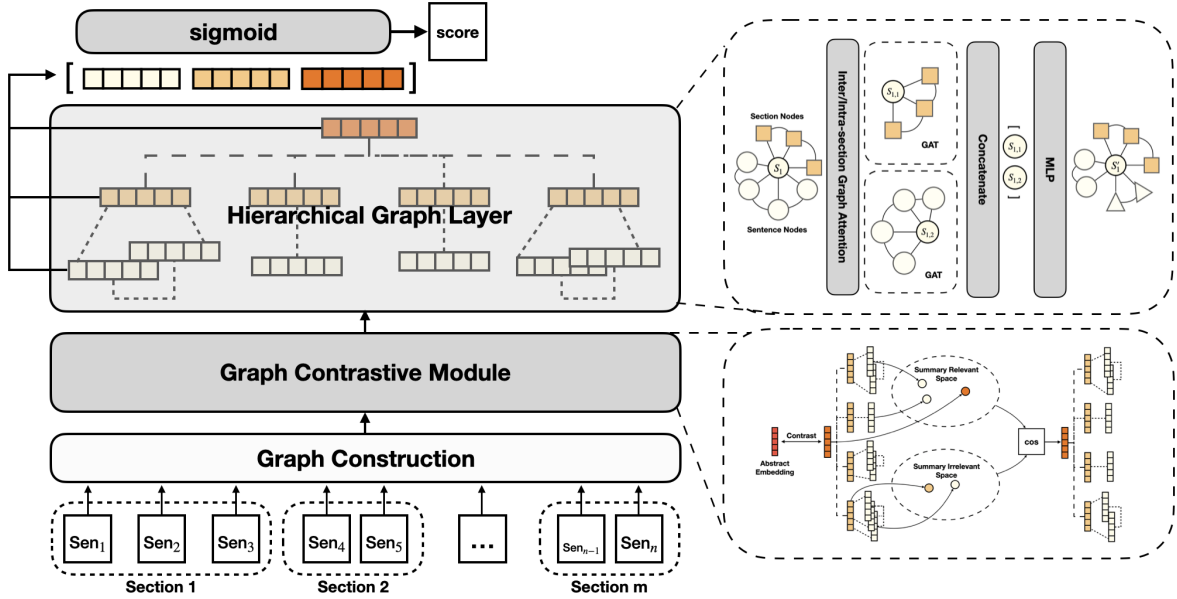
sigmoid

score

Hierarchical Graph Layer

Graph Contrastive Module

Graph Construction

Sen$_1$ Sen$_2$ Sen$_3$

Section 1

Sen$_4$ Sen$_5$

Section 2

...

Sen$_{n-1}$ Sen$_n$

Section m

Section Nodes

$S_1$

Sentence Nodes

Inter/Intra-section Graph Attention

$S_{1,1}$

GAT

$S_{1,2}$

GAT

Concatenate

[ $S_{1,1}$ $S_{1,2}$ ]

MLP

$S_1'$

Summary Relevant Space

Contrast

Abstract Embedding

cos

Summary Irrelevant Space